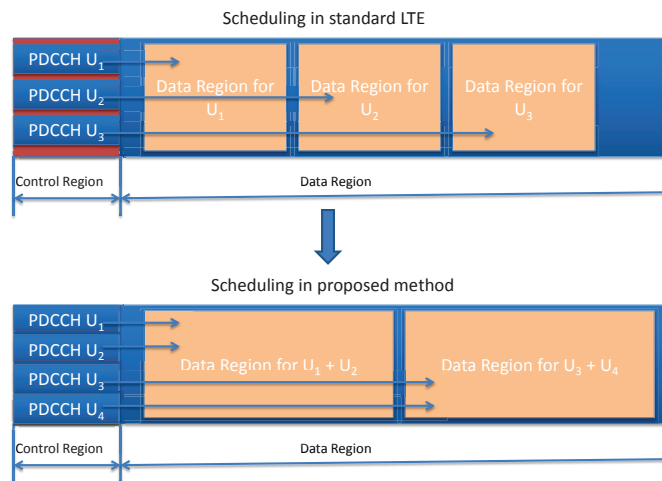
Scheduling in standard LTE

PDCCH $U_1$

PDCCH $U_2$

PDCCH $U_3$

Data Region for $U_1$

Data Region for $U_2$

Data Region for $U_3$

Control Region

Data Region

Scheduling in proposed method

PDCCH $U_1$

PDCCH $U_2$

PDCCH $U_3$

PDCCH $U_4$

Data Region for $U_1$ + $U_2$

Data Region for $U_3$ + $U_4$

Control Region

Data Region